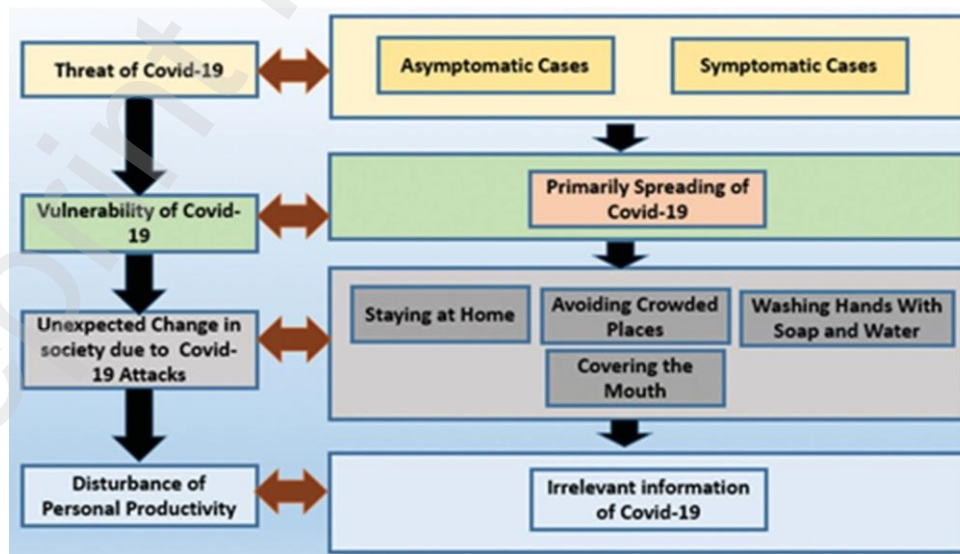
Threat of Covid-19

Asymptomatic Cases

Symptomatic Cases

Vulnerability of Covid-19

Primarily Spreading of Covid-19

Unexpected Change in society due to Covid-19 Attacks

Staying at Home

Avoiding Crowded Places

Washing Hands With Soap and Water

Covering the Mouth

Disturbance of Personal Productivity

Irrelevant information of Covid-19